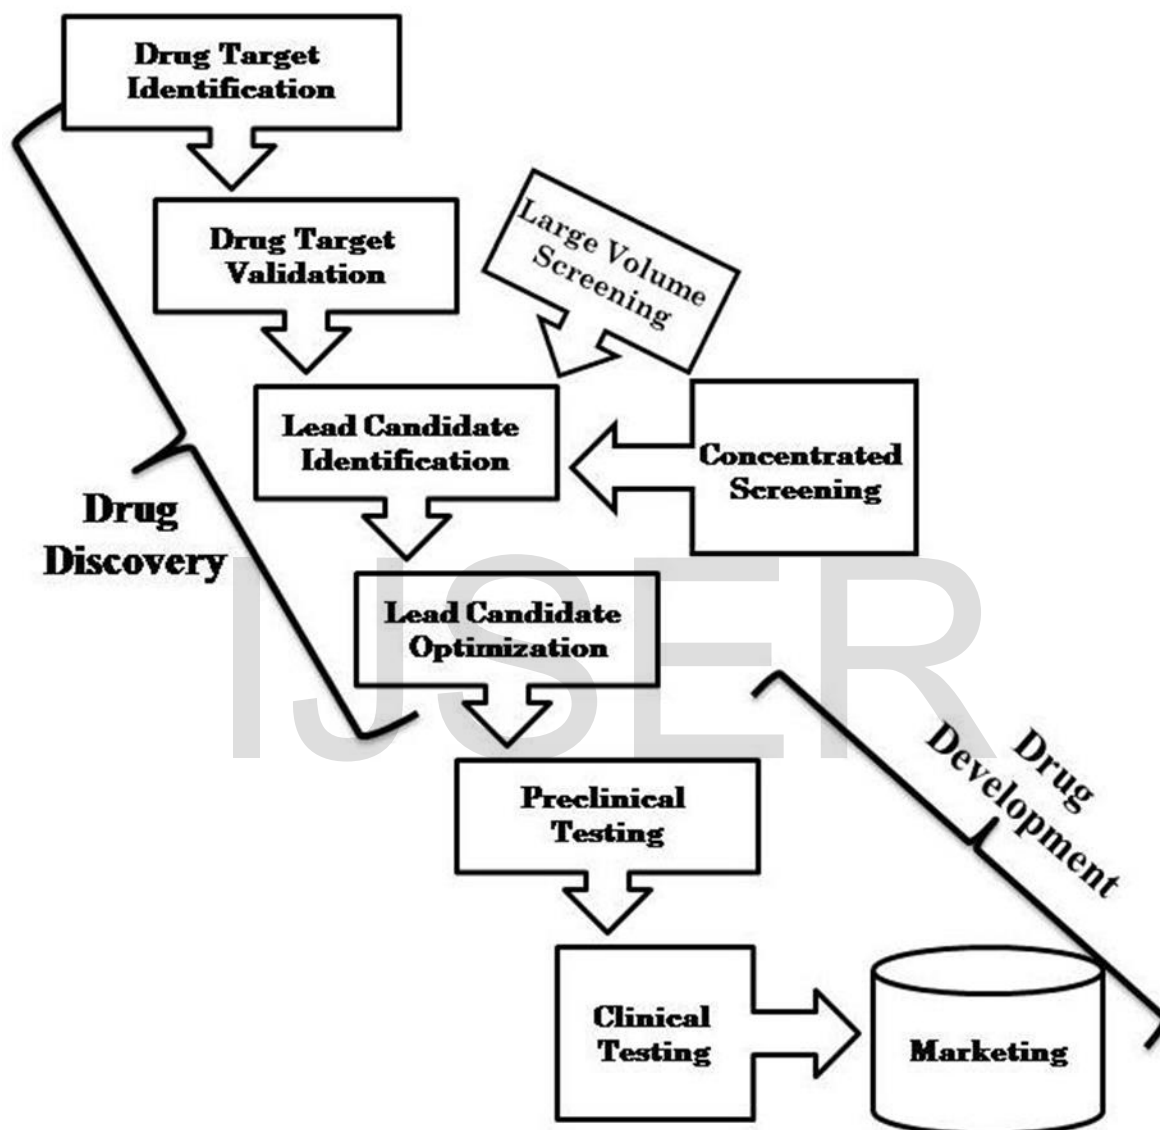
Drug Target Identification

Drug Target Validation

Large Volume Screening

Lead Candidate Identification

Concentrated Screening

Drug Discovery

Lead Candidate Optimization

IJSER

Drug Development

Preclinical Testing

Clinical Testing

Marketing